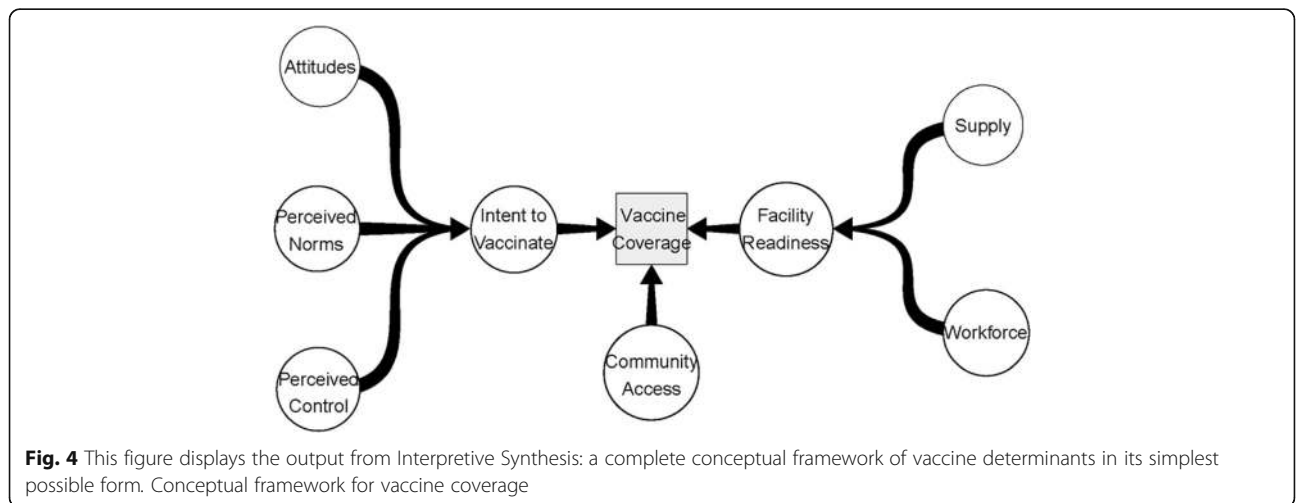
Attitudes

Perceived Norms

Perceived Control

Intent to Vaccinate

Vaccine Coverage

Community Access

Facility Readiness

Supply

Workforce

**Fig. 4** This figure displays the output from Interpretive Synthesis: a complete conceptual framework of vaccine determinants in its simplest possible form. Conceptual framework for vaccine coverage